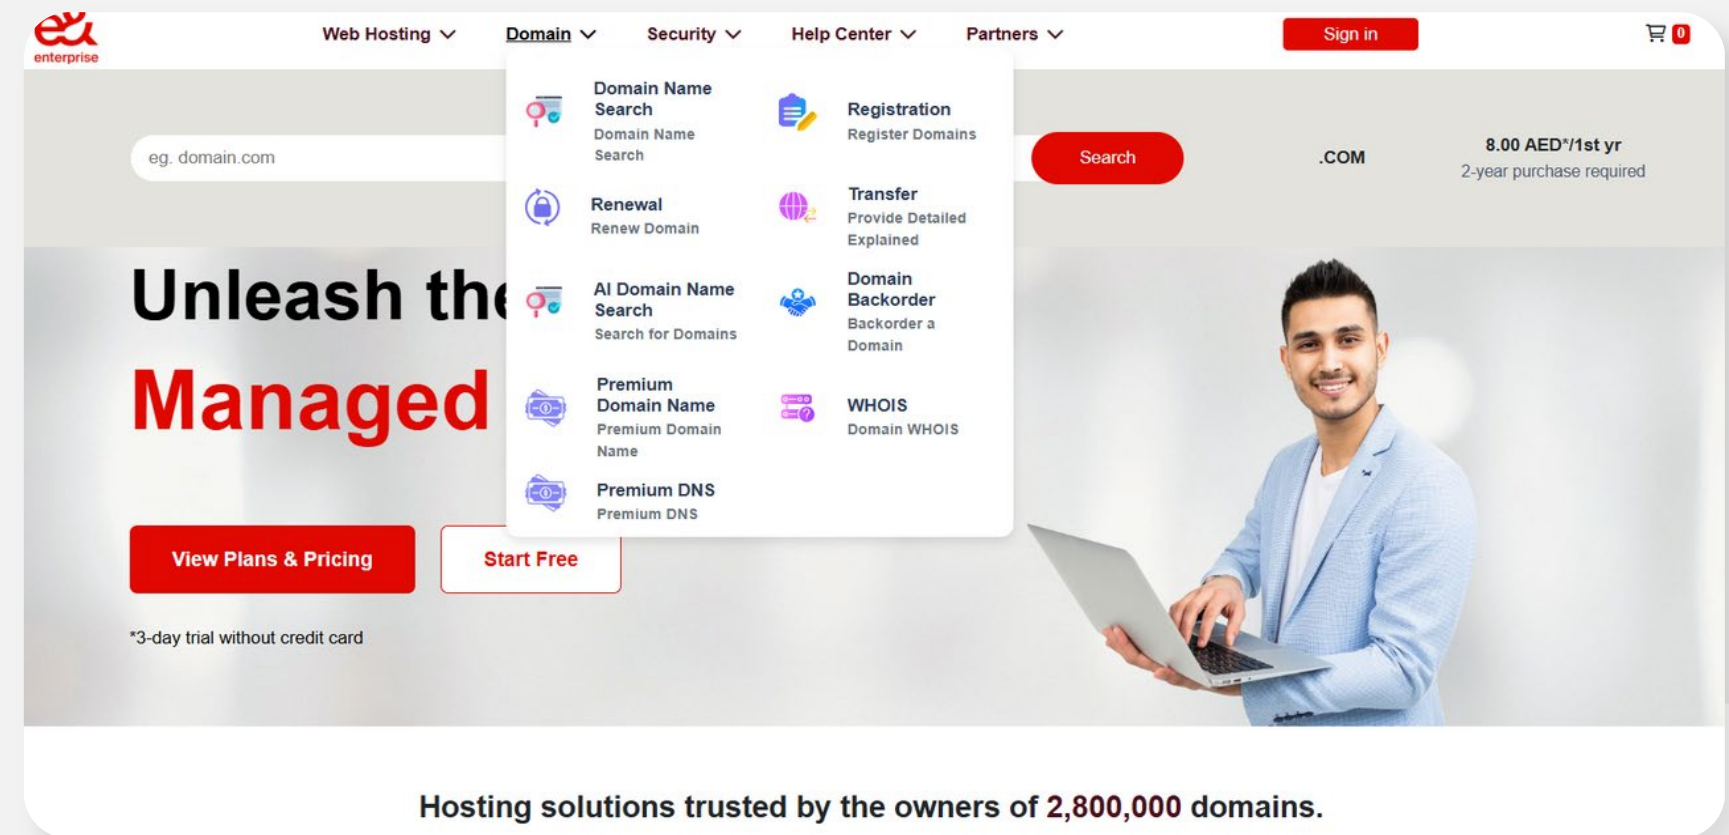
enterprise

Web Hosting Domain Security Help Center Partners Sign in 0

Domain Name Search
Domain Name Search

Registration
Register Domains

Renewal
Renew Domain

Transfer
Provide Detailed Explained

AI Domain Name Search
Search for Domains

Domain Backorder
Backorder a Domain

Premium Domain Name
Premium Domain Name

WHOIS
Domain WHOIS

Premium DNS
Premium DNS

eg. domain.com

Search

.COM

8.00 AED*/1st yr
2-year purchase required

Unleash the

Managed

View Plans & Pricing

Start Free

*3-day trial without credit card

Hosting solutions trusted by the owners of 2,800,000 domains.